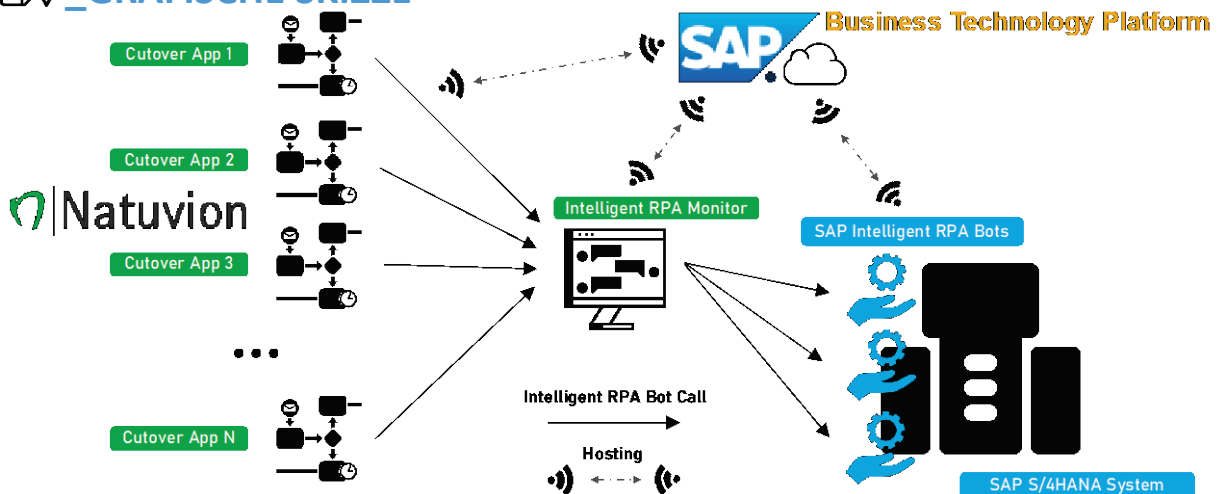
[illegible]

Cutover App 1

Cutover App 2

Natuvion

Cutover App 3

...

Cutover App N

SAP

Business Technology Platform

Intelligent RPA Monitor

SAP Intelligent RPA Bots

Intelligent RPA Bot Call

Hosting

SAP S/4HANA System